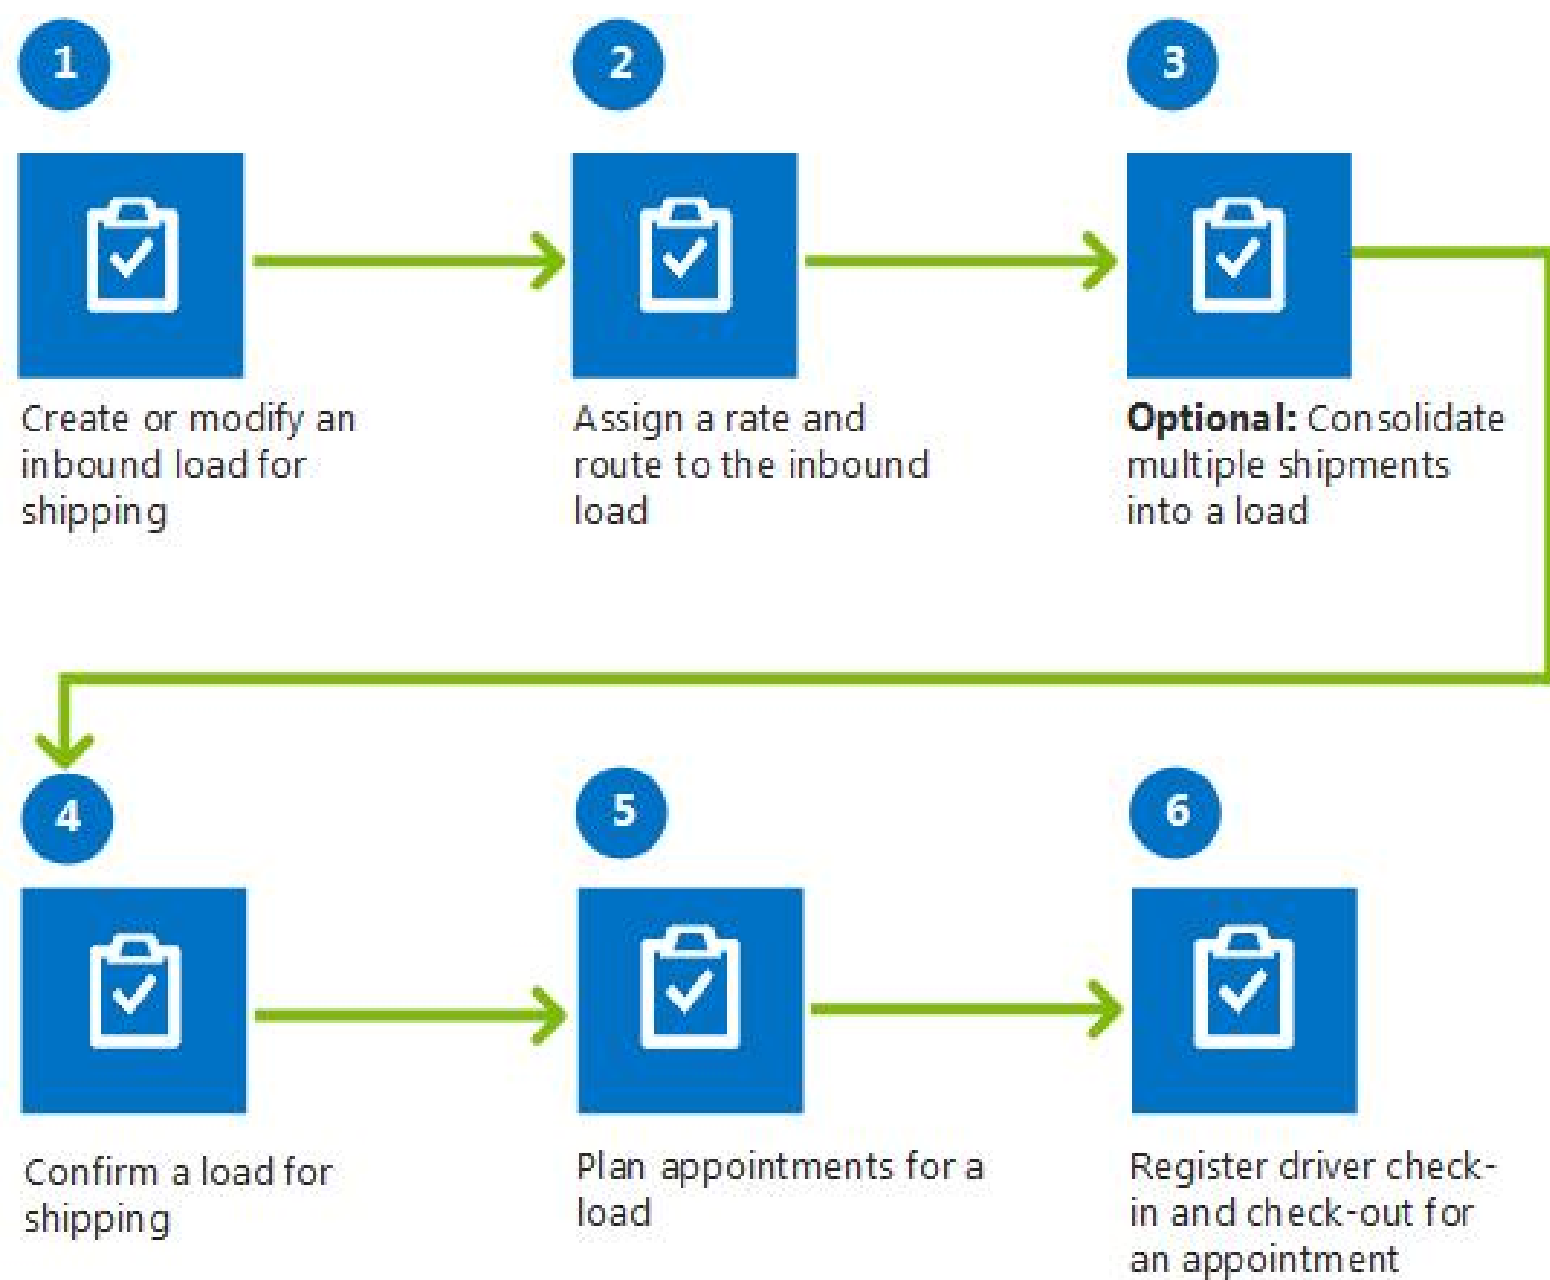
1

Create or modify an inbound load for shipping

2

Assign a rate and route to the inbound load

3

**Optional:** Consolidate multiple shipments into a load

4

Confirm a load for shipping

5

Plan appointments for a load

6

Register driver check-in and check-out for an appointment